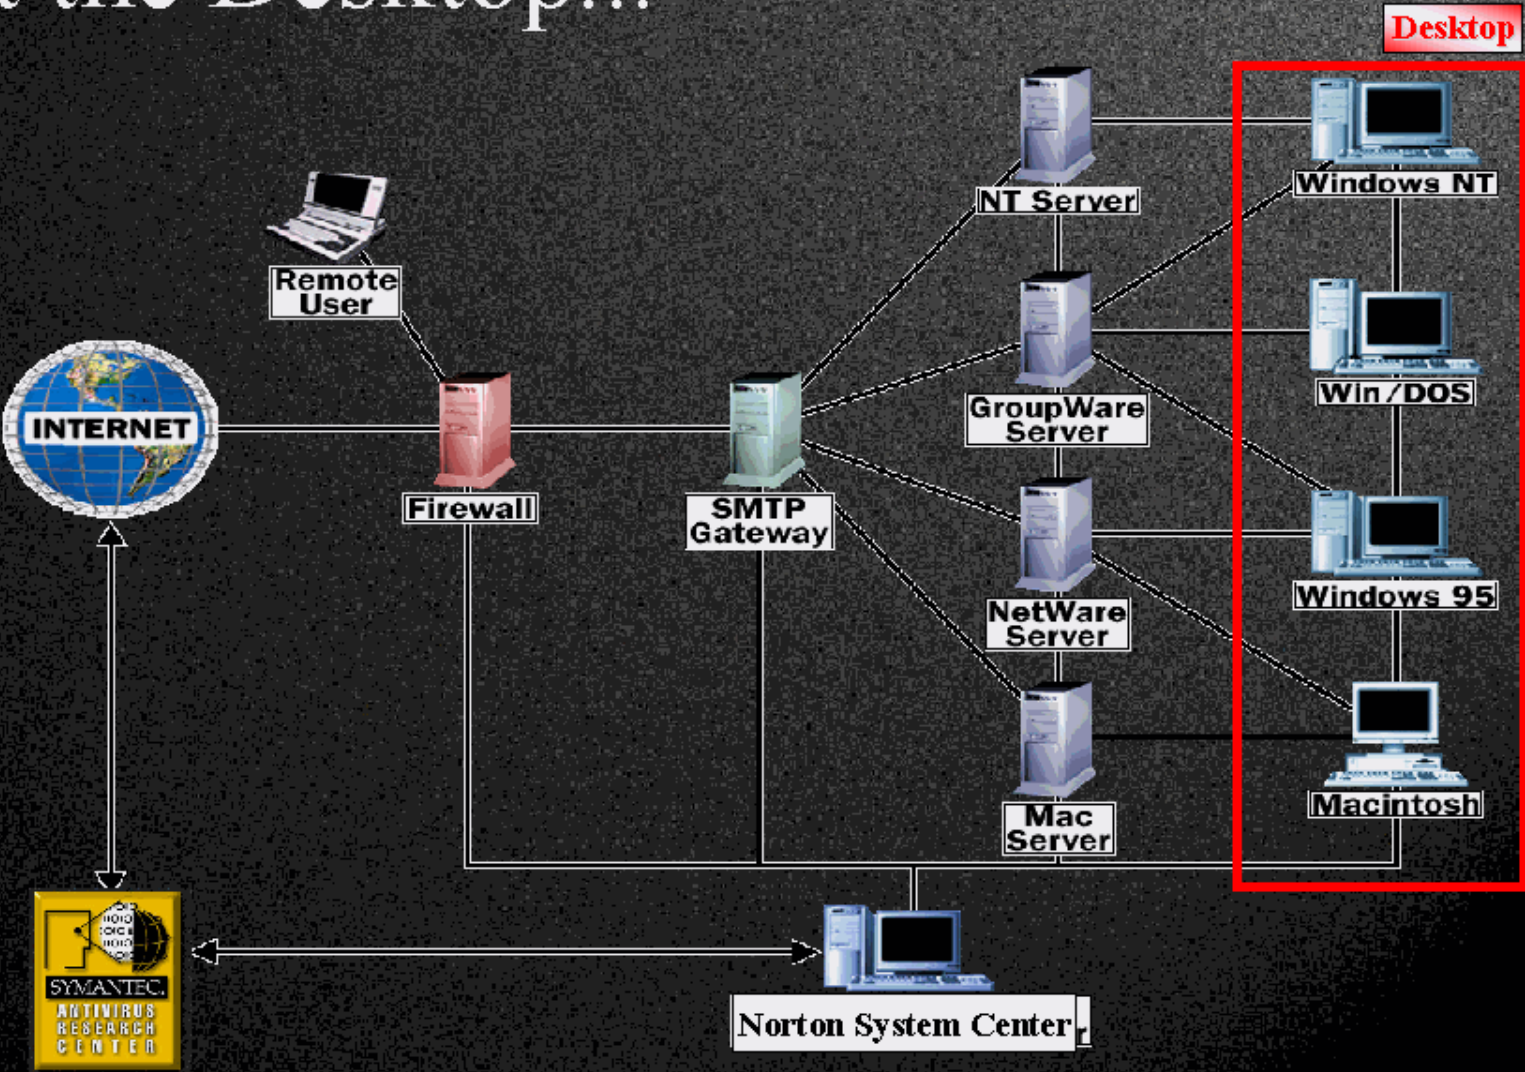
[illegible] the Desktop...

Desktop

Remote User

INTERNET

Firewall

SMTP Gateway

NT Server

GroupWare Server

NetWare Server

Mac Server

Windows NT

Win/DOS

Windows 95

Macintosh

SYMANTEC. ANTIVIRUS RESEARCH CENTER

Norton System Center